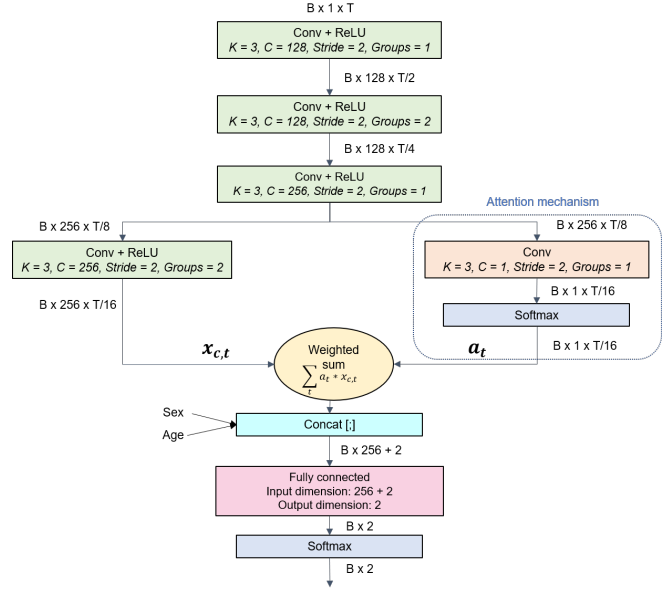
B x 1 x T

Conv + ReLU
K = 3, C = 128, Stride = 2, Groups = 1

B x 128 x T/2

Conv + ReLU
K = 3, C = 128, Stride = 2, Groups = 2

B x 128 x T/4

Conv + ReLU
K = 3, C = 256, Stride = 2, Groups = 1

B x 256 x T/8

Conv + ReLU
K = 3, C = 256, Stride = 2, Groups = 2

B x 256 x T/16

Attention mechanism

B x 256 x T/8

Conv
K = 3, C = 1, Stride = 2, Groups = 1

B x 1 x T/16

Softmax

B x 1 x T/16

$x_{c,t}$

$a_t$

Weighted sum
$\sum_t a_t * x_{c,t}$

Sex

Age

Concat [;]

B x 256 + 2

Fully connected
Input dimension: 256 + 2
Output dimension: 2

B x 2

Softmax

B x 2